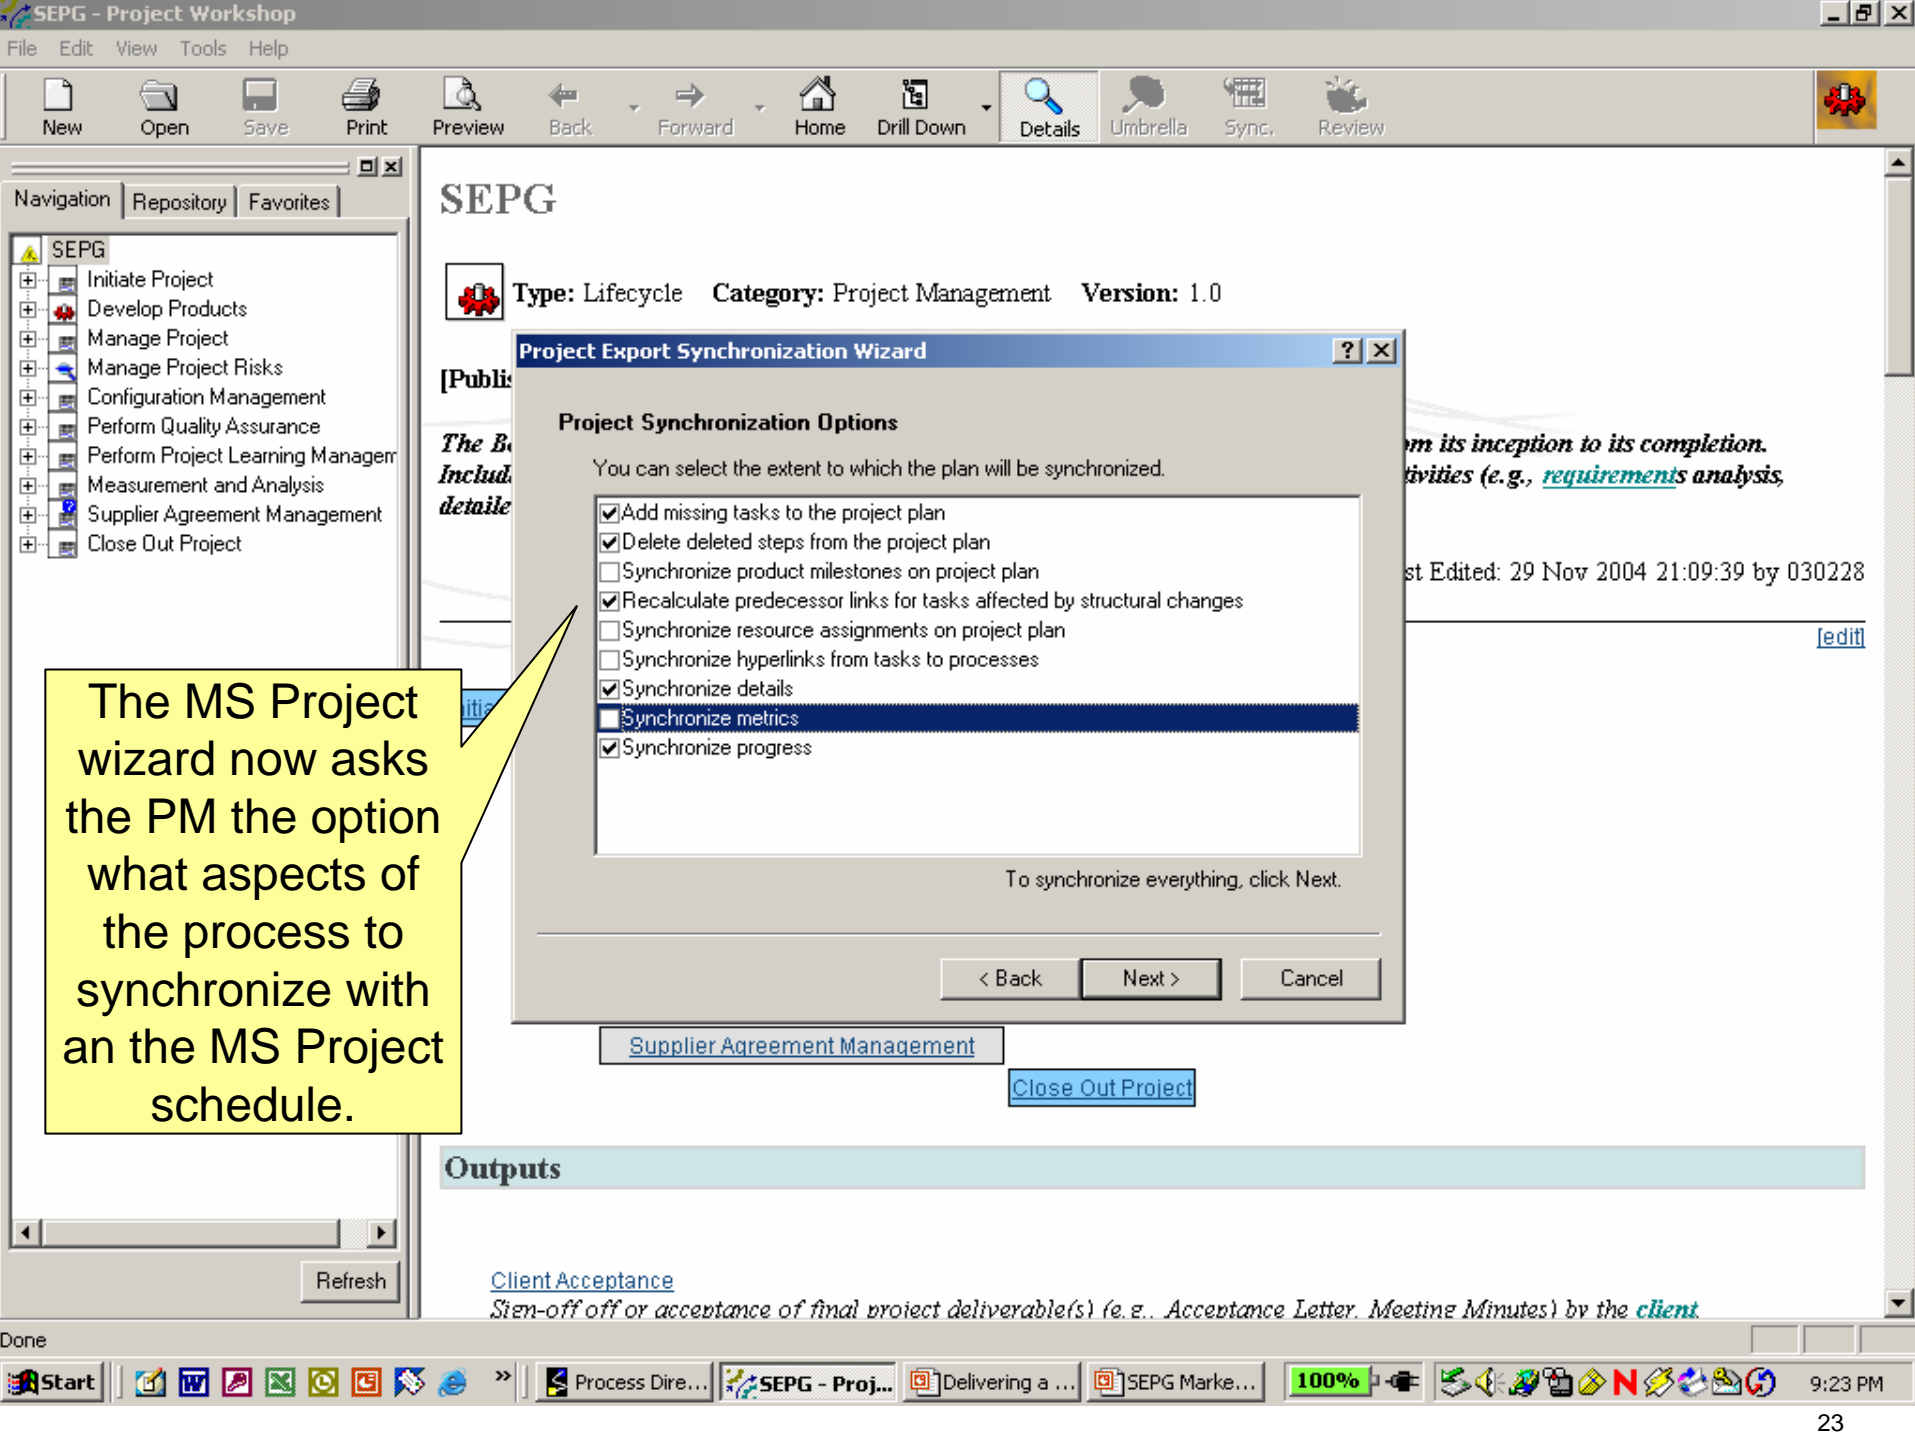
SEPG - Project Workshop

File Edit View Tools Help

New Open Save Print Preview Back Forward Home Drill Down Details Umbrella Sync. Review

Navigation Repository Favorites

SEPG
Initiate Project
Develop Products
Manage Project
Manage Project Risks
Configuration Management
Perform Quality Assurance
Perform Project Learning Managem
Measurement and Analysis
Supplier Agreement Management
Close Out Project

Refresh

SEPG

Type: Lifecycle Category: Project Management Version: 1.0

[Publis

The Ba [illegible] m its inception to its completion.
Includ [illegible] tivities (e.g., requirements analysis,
detaile

st Edited: 29 Nov 2004 21:09:39 by 030228

[edit]

Project Export Synchronization Wizard

Project Synchronization Options

You can select the extent to which the plan will be synchronized.

Add missing tasks to the project plan
Delete deleted steps from the project plan
Synchronize product milestones on project plan
Recalculate predecessor links for tasks affected by structural changes
Synchronize resource assignments on project plan
Synchronize hyperlinks from tasks to processes
Synchronize details
Synchronize metrics
Synchronize progress

To synchronize everything, click Next.

< Back Next > Cancel

The MS Project wizard now asks the PM the option what aspects of the process to synchronize with an the MS Project schedule.

Supplier Agreement Management

Close Out Project

Outputs

Client Acceptance
Sign-off of or acceptance of final project deliverable(s) (e.g., Acceptance Letter, Meeting Minutes) by the client

Done

Start Process Dire... SEPG - Proj... Delivering a ... SEPG Marke... 100% 9:23 PM

23